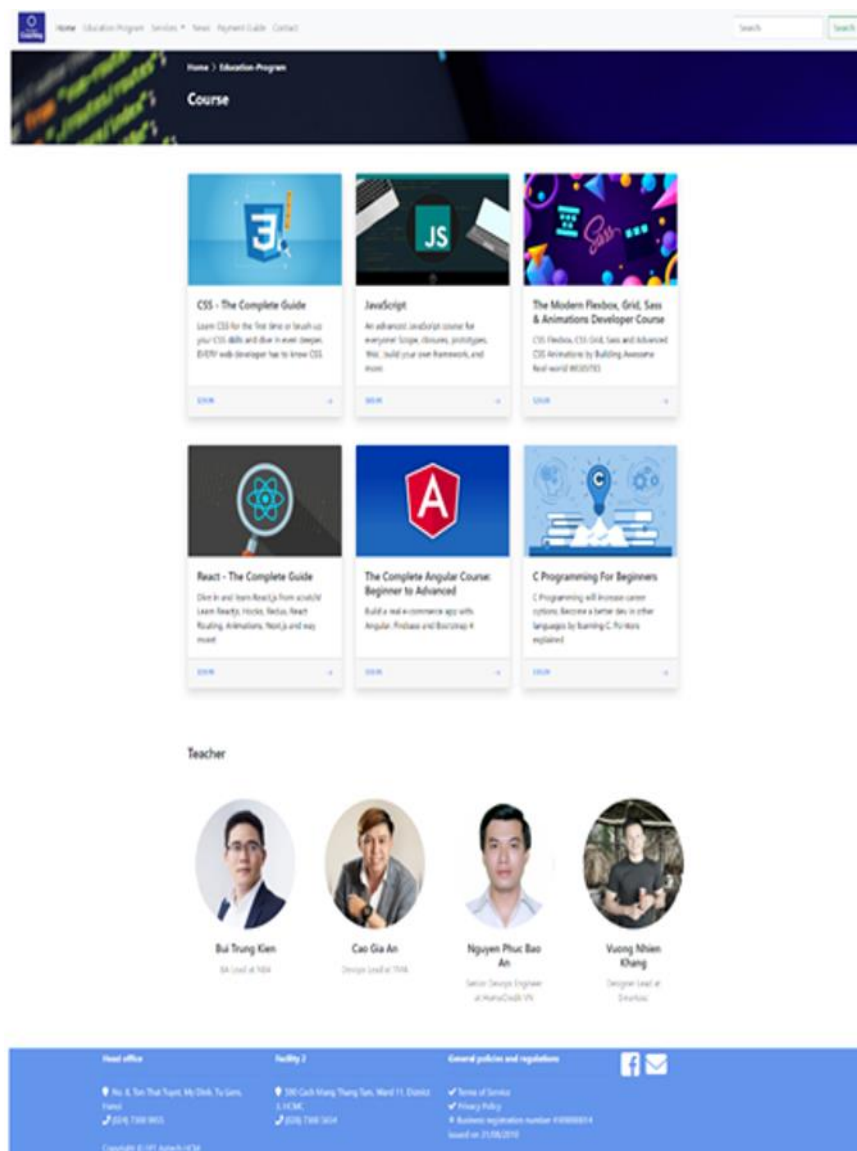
Coaching

Home Education Program Services ▾ News Payment Guide Contact

Search Search

Home > Education-Program

Course

CSS - The Complete Guide

Learn CSS for the first time or brush up your CSS skills and dive in even deeper. EVERY web developer has to know CSS.

$39.99

JavaScript

An advanced JavaScript course for everyone! Scope, closures, prototypes, 'this', build your own framework, and more.

$69.99

The Modern Flexbox, Grid, Sass & Animations Developer Course

CSS Flexbox, CSS Grid, Sass and Advanced CSS Animations by Building Awesome Real-world WEBSITES

$39.99

React - The Complete Guide

Dive in and learn React.js from scratch! Learn Reactjs, Hooks, Redux, React Routing, Animations, Next.js and way more!

$39.99

The Complete Angular Course: Beginner to Advanced

Build a real e-commerce app with Angular, Firebase and Bootstrap 4

$69.99

C Programming For Beginners

C Programming will increase career options. Become a better dev in other languages by learning C. Pointers explained

$39.99

Teacher

Bui Trung Kien

BA Lead at NBA

Cao Gia An

Design Lead at TMA

Nguyen Phuc Bao An

Senior Devops Engineer at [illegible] VN

Vuong Nhien Khang

Designer Lead at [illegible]

Head office

No. 8, Ton That Thuyet, My Dinh, Tu Liem, Hanoi

(024) 7300 8855

Copyright © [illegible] Aptech HCM

Facility 2

590 Cach Mang Thang Tam, Ward 11, District 3, HCMC

(028) 7300 5654

General policies and regulations

Terms of Service

Privacy Policy

Business registration number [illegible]

Issued on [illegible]